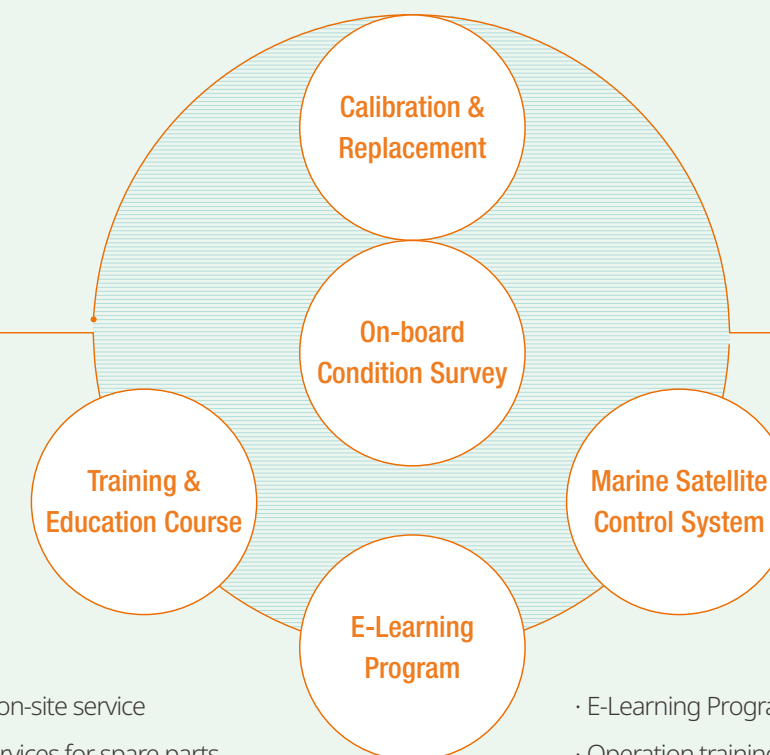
Calibration & Replacement

On-board Condition Survey

Training & Education Course

Marine Satellite Control System

E-Learning Program

on-site service

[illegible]vices for spare parts

· E-Learning Progra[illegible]

· Operation training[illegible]